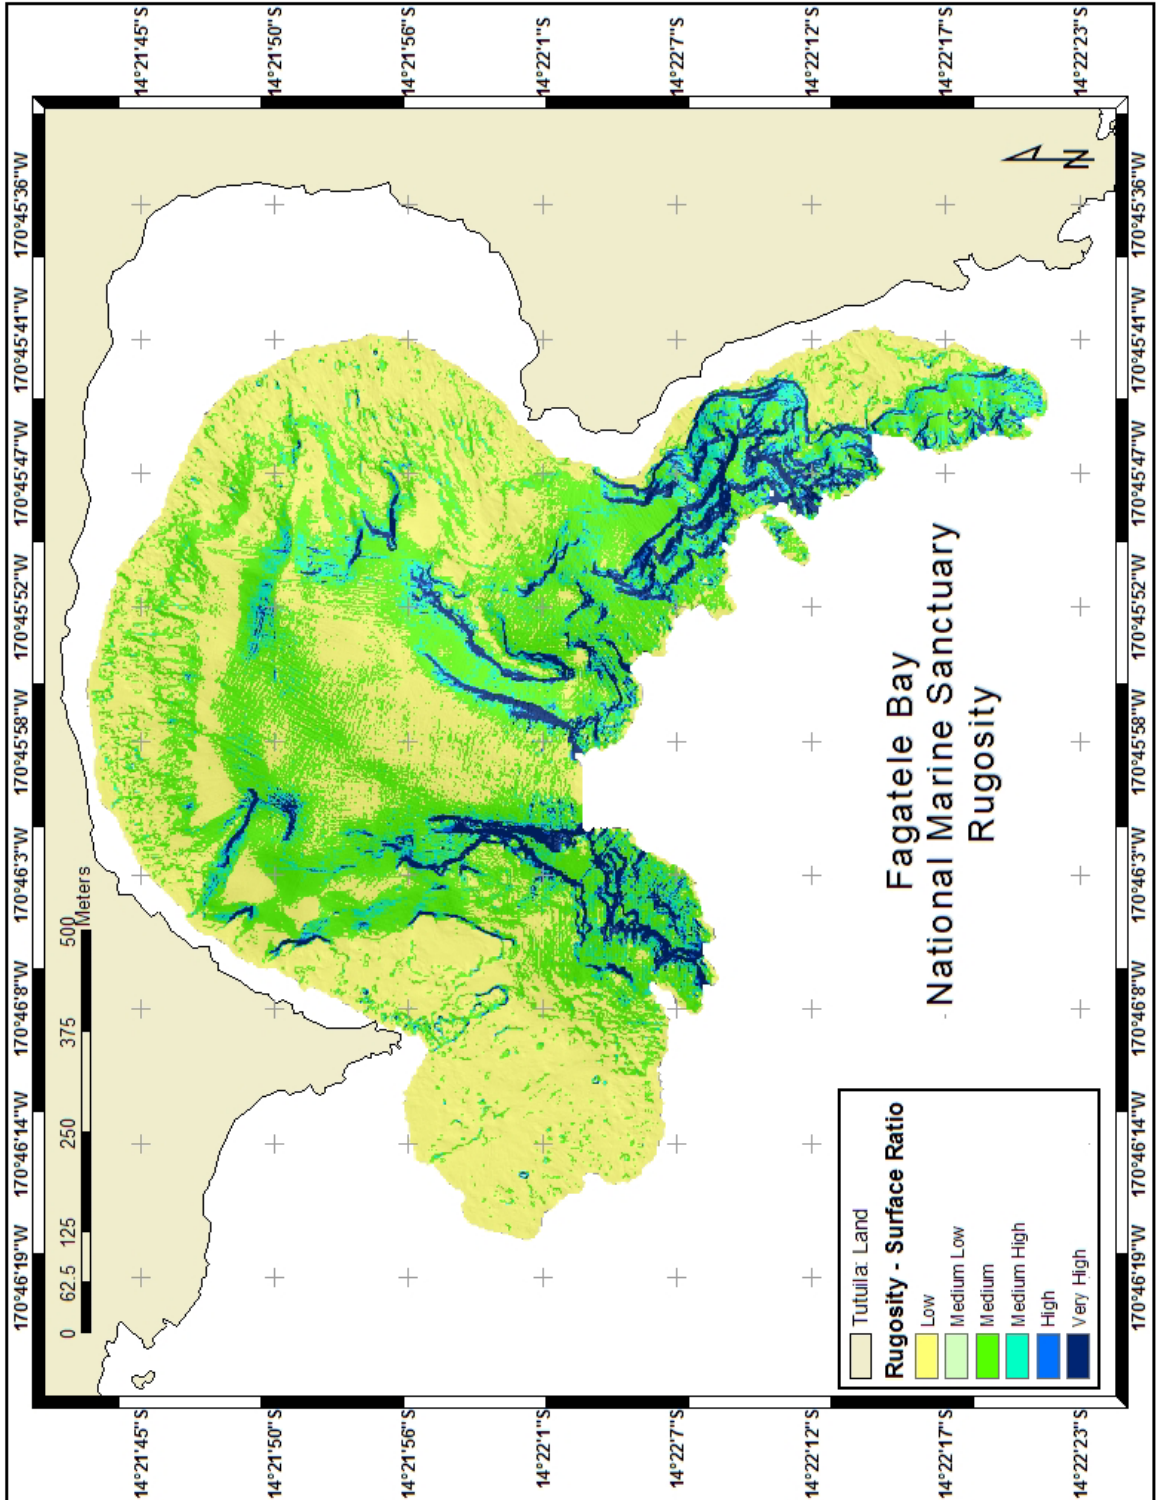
Fagatele Bay
National Marine Sanctuary
Rugosity

Tutuila: Land
Rugosity - Surface Ratio
Low
Medium Low
Medium
Medium High
High
Very High

0 62.5 125 250 375 500
Meters

N

14°21'45"S
14°21'50"S
14°21'56"S
14°22'1"S
14°22'7"S
14°22'12"S
14°22'17"S
14°22'23"S

14°21'45"S
14°21'50"S
14°21'56"S
14°22'1"S
14°22'7"S
14°22'12"S
14°22'17"S
14°22'23"S

170°46'19"W
170°46'14"W
170°46'8"W
170°46'3"W
170°45'58"W
170°45'52"W
170°45'47"W
170°45'41"W
170°45'36"W

170°46'19"W
170°46'14"W
170°46'8"W
170°46'3"W
170°45'58"W
170°45'52"W
170°45'47"W
170°45'41"W
170°45'36"W